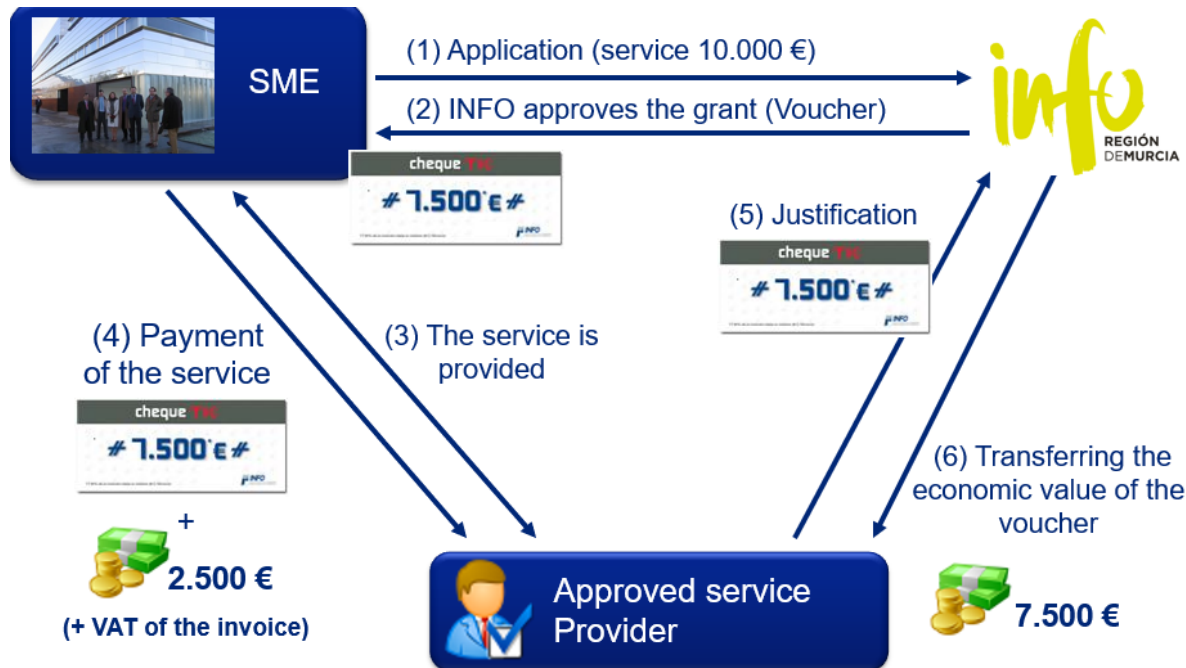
SME

(1) Application (service 10.000 €)

(2) INFO approves the grant (Voucher)

info
REGIÓN DEMURCIA

cheque TIC
# 7.500 € #
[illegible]
INFO

(5) Justification

cheque TIC
# 7.500 € #
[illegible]
INFO

(4) Payment of the service

cheque TIC
# 7.500 € #
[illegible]
INFO

+

2.500 €

(+ VAT of the invoice)

(3) The service is provided

(6) Transferring the economic value of the voucher

Approved service Provider

7.500 €